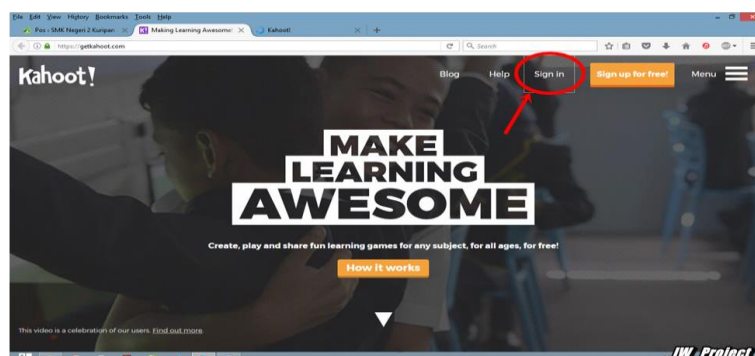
File Edit View History Bookmarks Tools Help

Pos - SMK Negeri 2 Kuripan | Making Learning Awesome | Kahoot!

https://getkahoot.com

Search

Kahoot!

Blog Help Sign in Sign up for free! Menu

MAKE LEARNING AWESOME

Create, play and share fun learning games for any subject, for all ages, for free!

How it works

This video is a celebration of our users. Find out more

IW Project